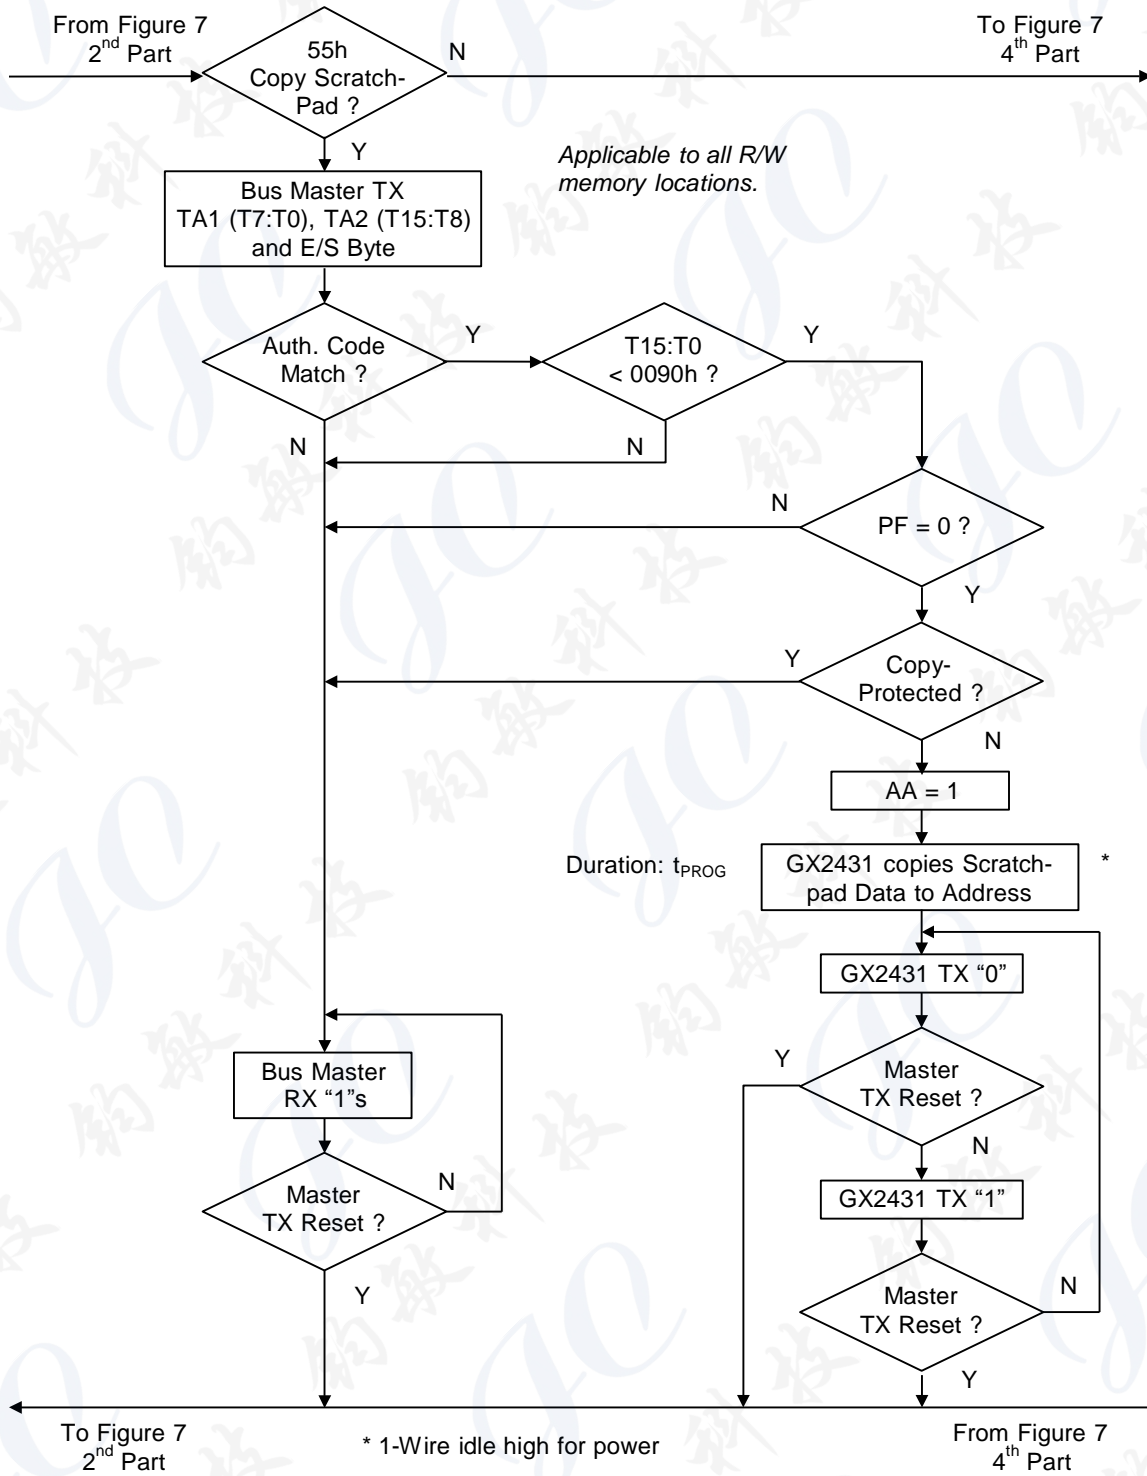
From Figure 7
2$^{nd}$ Part

55h
Copy Scratch-
Pad ?

N

To Figure 7
4$^{th}$ Part

Y

Applicable to all R/W memory locations.

Bus Master TX
TA1 (T7:T0), TA2 (T15:T8)
and E/S Byte

Auth. Code
Match ?

Y

T15:T0
< 0090h ?

Y

N

N

N

PF = 0 ?

Y

Y

Copy-
Protected ?

N

AA = 1

Duration: t$_{PROG}$

GX2431 copies Scratch-
pad Data to Address

*

GX2431 TX “0”

Y

Master
TX Reset ?

N

Bus Master
RX “1”s

GX2431 TX “1”

Master
TX Reset ?

N

N

Master
TX Reset ?

Y

Y

To Figure 7
2$^{nd}$ Part

* 1-Wire idle high for power

From Figure 7
4$^{th}$ Part